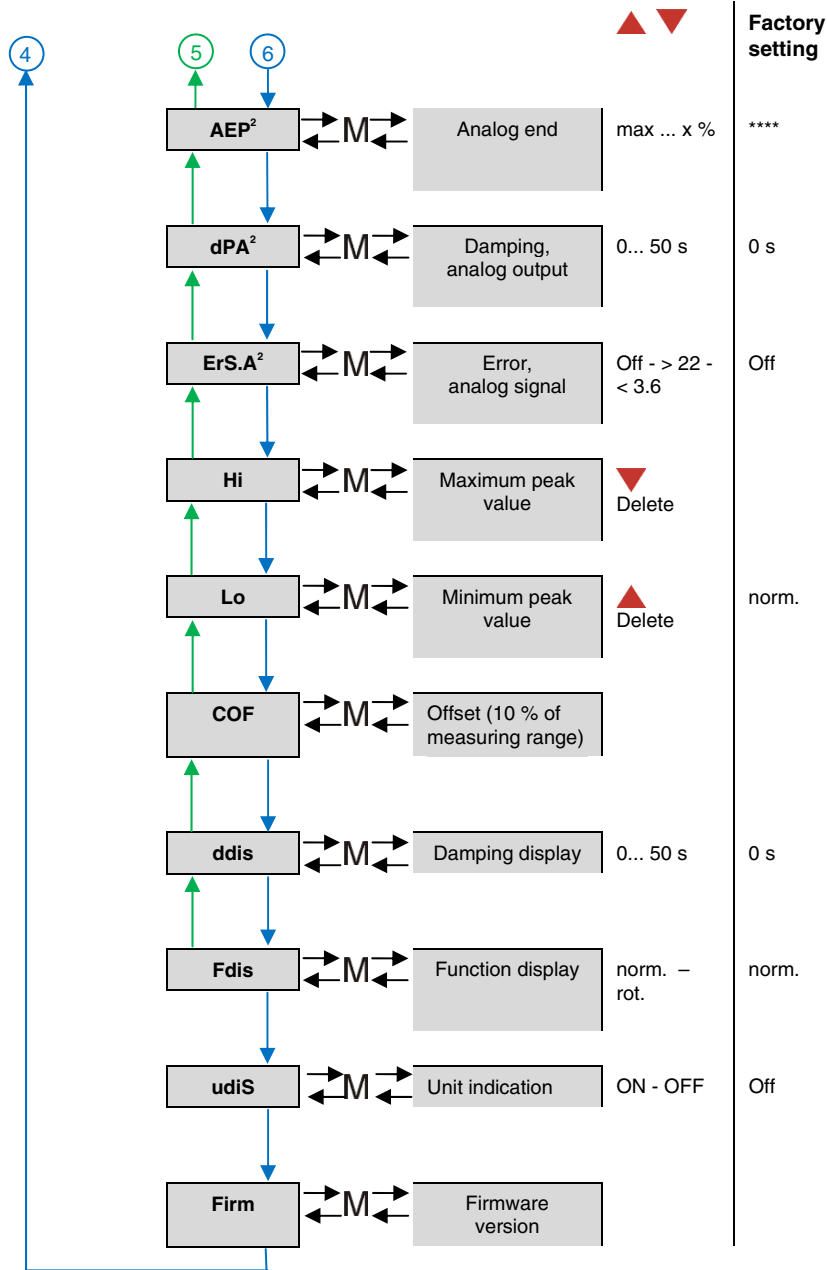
Factory setting

4

5

6

AEP$^2$ M Analog end max ... x % ****

dPA$^2$ M Damping, analog output 0... 50 s 0 s

ErS.A$^2$ M Error, analog signal Off - > 22 - < 3.6 Off

Hi M Maximum peak value Delete

Lo M Minimum peak value Delete norm.

COF M Offset (10 % of measuring range)

ddis M Damping display 0... 50 s 0 s

Fdis M Function display norm. – rot. norm.

udiS M Unit indication ON - OFF Off

Firm M Firmware version